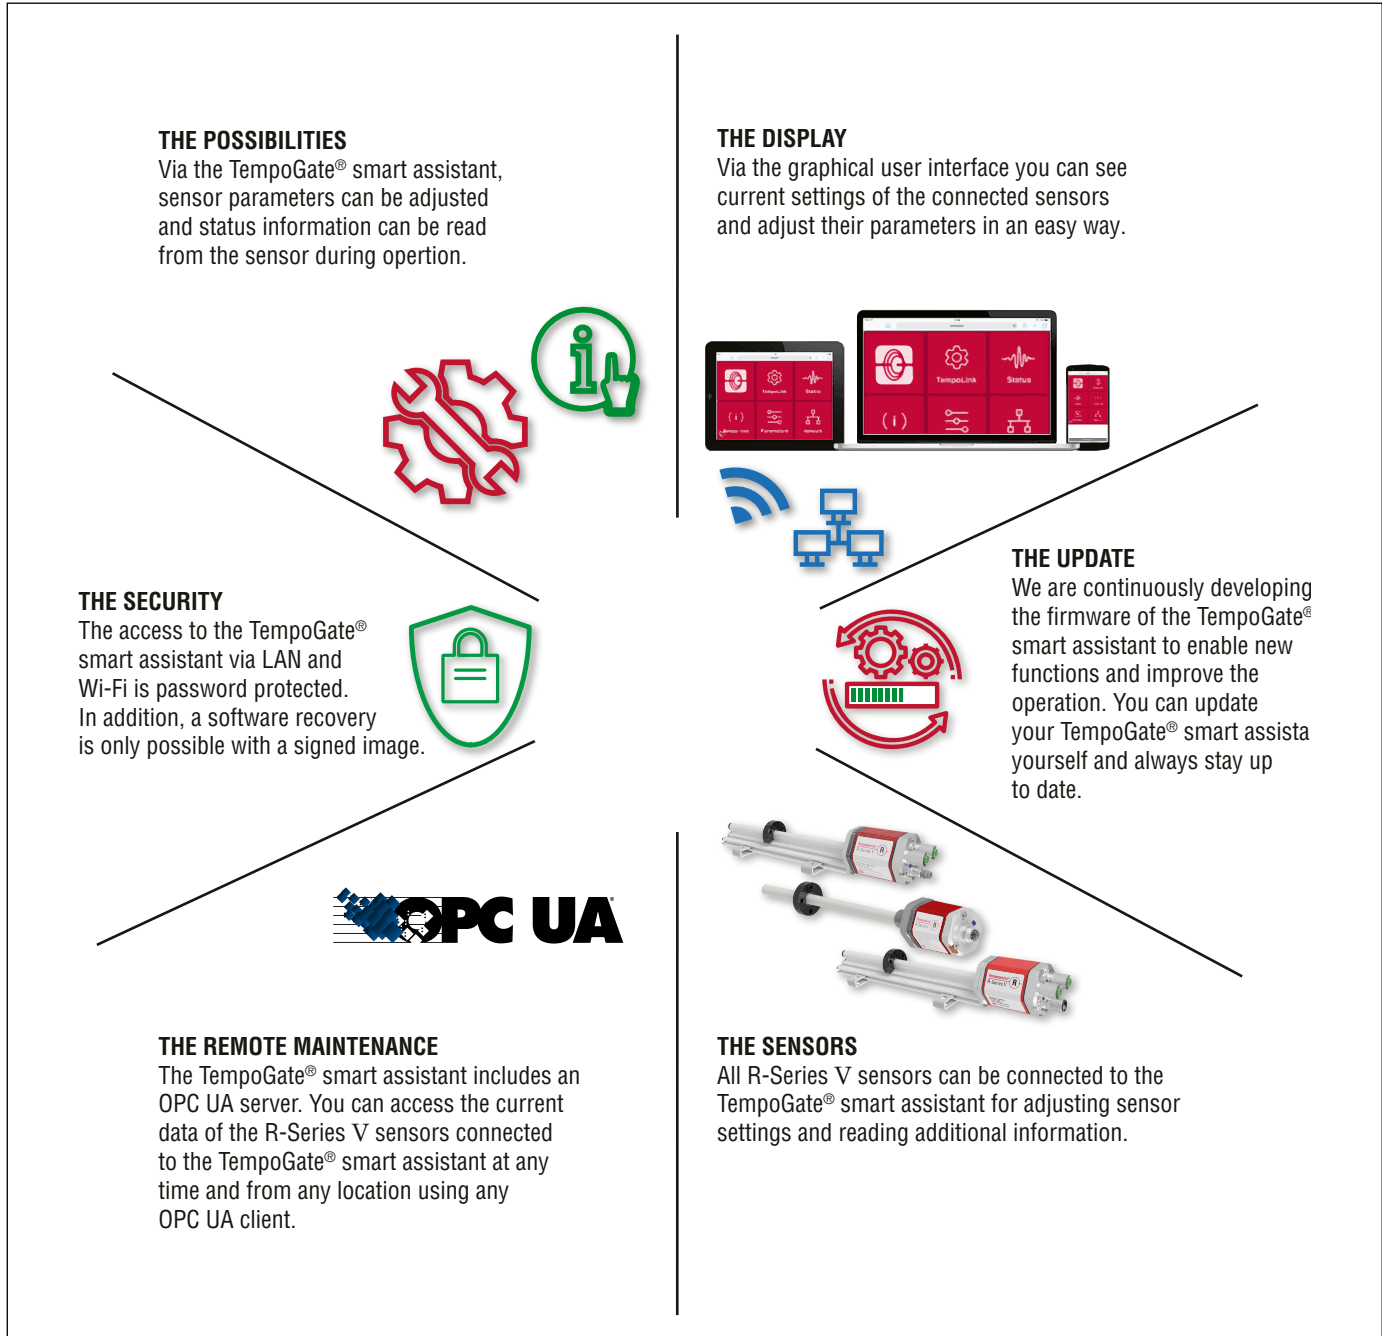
THE POSSIBILITIES
Via the TempoGate® smart assistant, sensor parameters can be adjusted and status information can be read from the sensor during opertion.

THE DISPLAY
Via the graphical user interface you can see current settings of the connected sensors and adjust their parameters in an easy way.

TempoLink
Status

THE UPDATE
We are continuously developing the firmware of the TempoGate® smart assistant to enable new functions and improve the operation. You can update your TempoGate® smart assista yourself and always stay up to date.

THE SECURITY
The access to the TempoGate® smart assistant via LAN and Wi-Fi is password protected. In addition, a software recovery is only possible with a signed image.

OPC UA

THE REMOTE MAINTENANCE
The TempoGate® smart assistant includes an OPC UA server. You can access the current data of the R-Series V sensors connected to the TempoGate® smart assistant at any time and from any location using any OPC UA client.

THE SENSORS
All R-Series V sensors can be connected to the TempoGate® smart assistant for adjusting sensor settings and reading additional information.